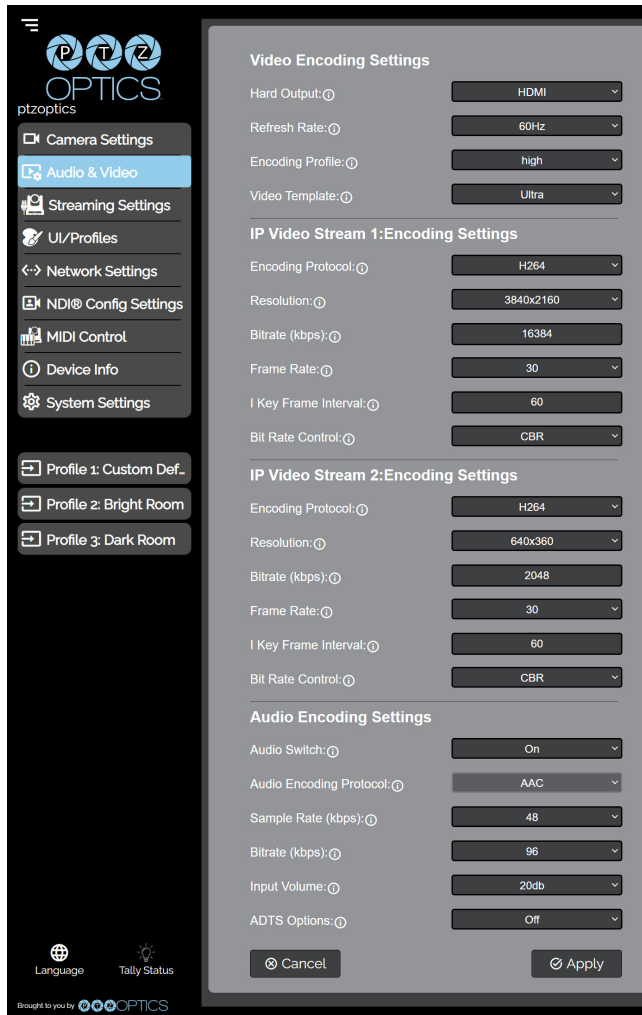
PTZ OPTICS
ptzoptics

Camera Settings
Audio & Video
Streaming Settings
UI/Profiles
Network Settings
NDI® Config Settings
MIDI Control
Device Info
System Settings

Profile 1: Custom Def..
Profile 2: Bright Room
Profile 3: Dark Room

Language
Tally Status

Brought to you by PTZ OPTICS

Video Encoding Settings
Hard Output: HDMI
Refresh Rate: 60Hz
Encoding Profile: high
Video Template: Ultra

IP Video Stream 1:Encoding Settings
Encoding Protocol: H264
Resolution: 3840x2160
Bitrate (kbps): 16384
Frame Rate: 30
I Key Frame Interval: 60
Bit Rate Control: CBR

IP Video Stream 2:Encoding Settings
Encoding Protocol: H264
Resolution: 640x360
Bitrate (kbps): 2048
Frame Rate: 30
I Key Frame Interval: 60
Bit Rate Control: CBR

Audio Encoding Settings
Audio Switch: On
Audio Encoding Protocol: AAC
Sample Rate (kbps): 48
Bitrate (kbps): 96
Input Volume: 20db
ADTS Options: Off

Cancel
Apply